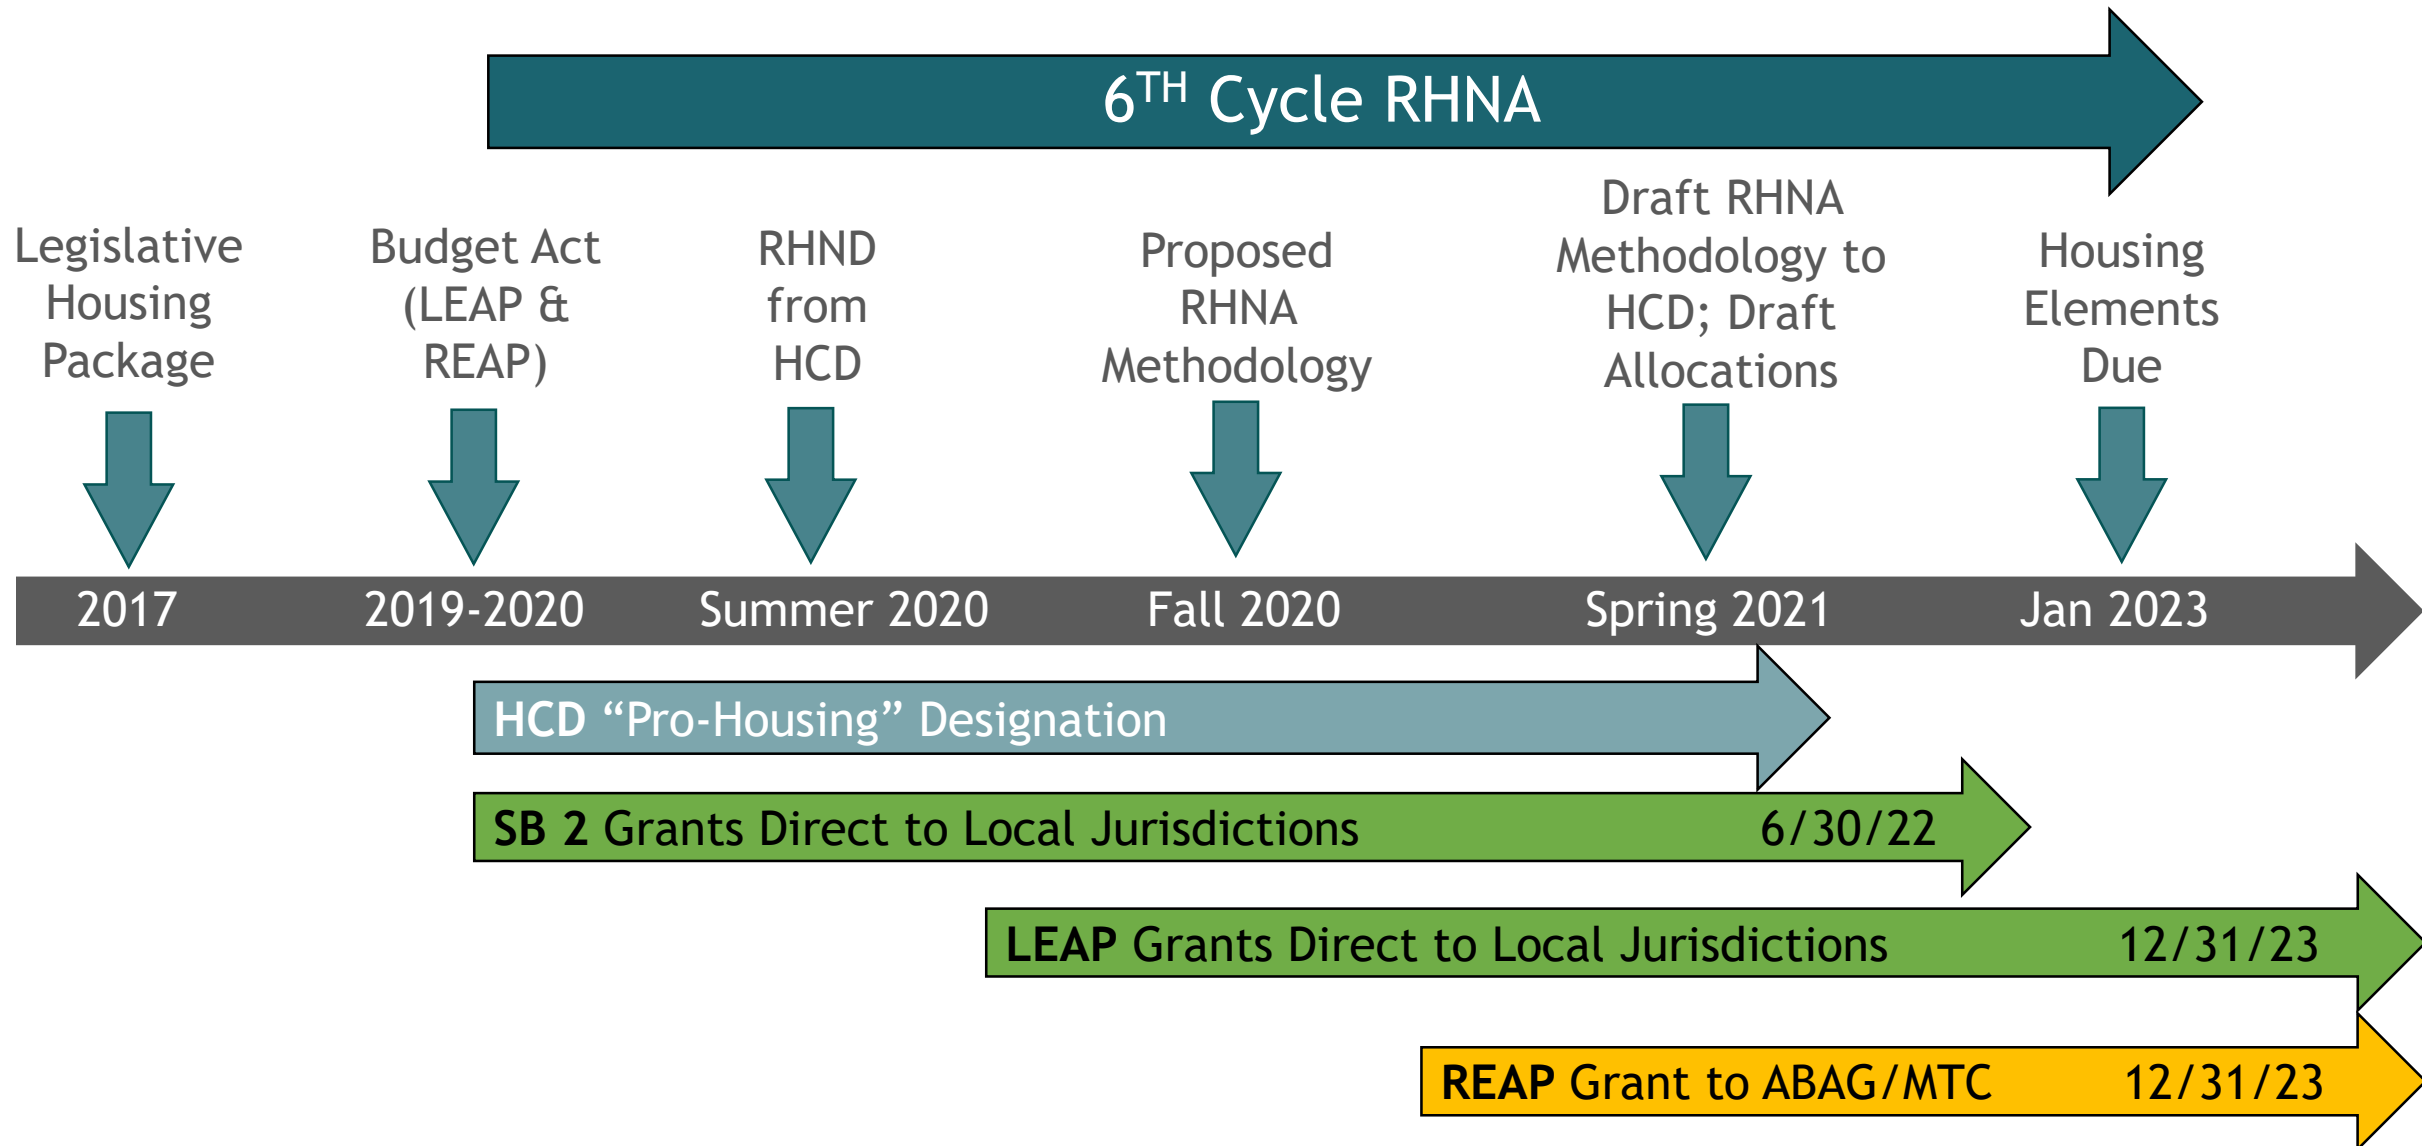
$6^{TH}$ Cycle RHNA

Legislative Housing Package

Budget Act (LEAP & REAP)

RHND from HCD

Proposed RHNA Methodology

Draft RHNA Methodology to HCD; Draft Allocations

Housing Elements Due

2017

2019-2020

Summer 2020

Fall 2020

Spring 2021

Jan 2023

HCD “Pro-Housing” Designation

SB 2 Grants Direct to Local Jurisdictions 6/30/22

LEAP Grants Direct to Local Jurisdictions 12/31/23

REAP Grant to ABAG/MTC 12/31/23